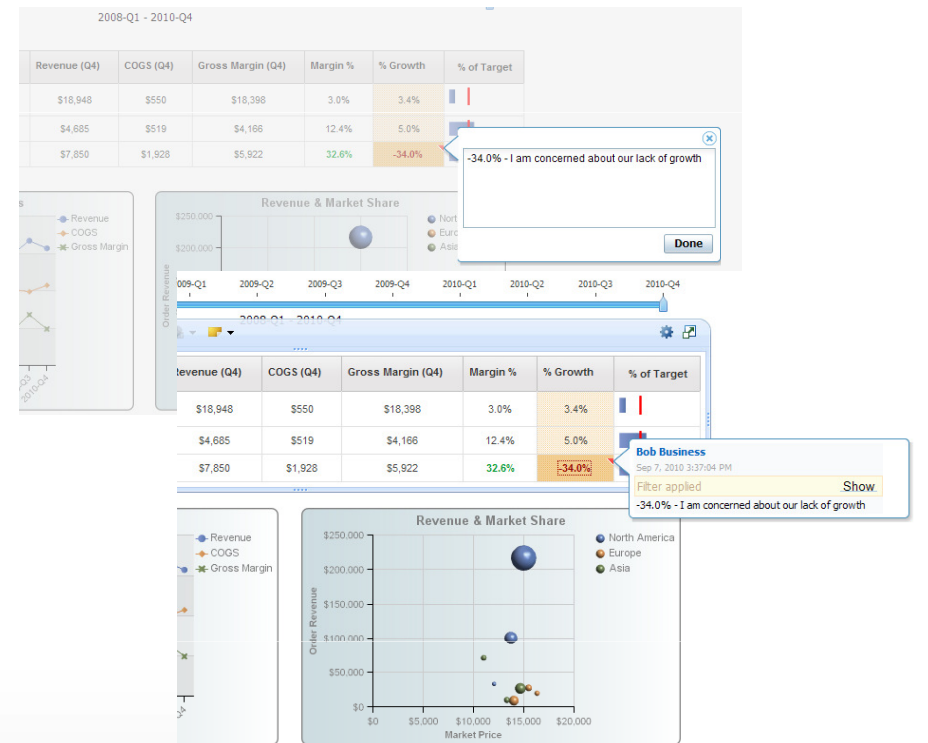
2008-Q1 - 2010-Q4

| Revenue (Q4) | COGS (Q4) | Gross Margin (Q4) | Margin % | % Growth | % of Target |
|---|---|---|---|---|---|
| $18,948 | $550 | $18,398 | 3.0% | 3.4% | |
| $4,685 | $519 | $4,166 | 12.4% | 5.0% | |
| $7,850 | $1,928 | $5,922 | 32.6% | -34.0% | |

-34.0% - I am concerned about our lack of growth

Done

Revenue
COGS
Gross Margin

Revenue & Market Share
$250,000
$200,000
Order Revenue
Nort
Euro
Asia

2009-Q1 2009-Q2 2009-Q3 2009-Q4 2010-Q1 2010-Q2 2010-Q3 2010-Q4

2008-Q1 - 2010-Q4

| Revenue (Q4) | COGS (Q4) | Gross Margin (Q4) | Margin % | % Growth | % of Target |
|---|---|---|---|---|---|
| $18,948 | $550 | $18,398 | 3.0% | 3.4% | |
| $4,685 | $519 | $4,166 | 12.4% | 5.0% | |
| $7,850 | $1,928 | $5,922 | 32.6% | -34.0% | |

Bob Business
Sep 7, 2010 3:37:04 PM
Filter applied Show
-34.0% - I am concerned about our lack of growth

Revenue
COGS
Gross Margin

Revenue & Market Share
North America
Europe
Asia
$250,000
$200,000
$150,000
$100,000
$50,000
$0
Order Revenue
$0 $5,000 $10,000 $15,000 $20,000
Market Price